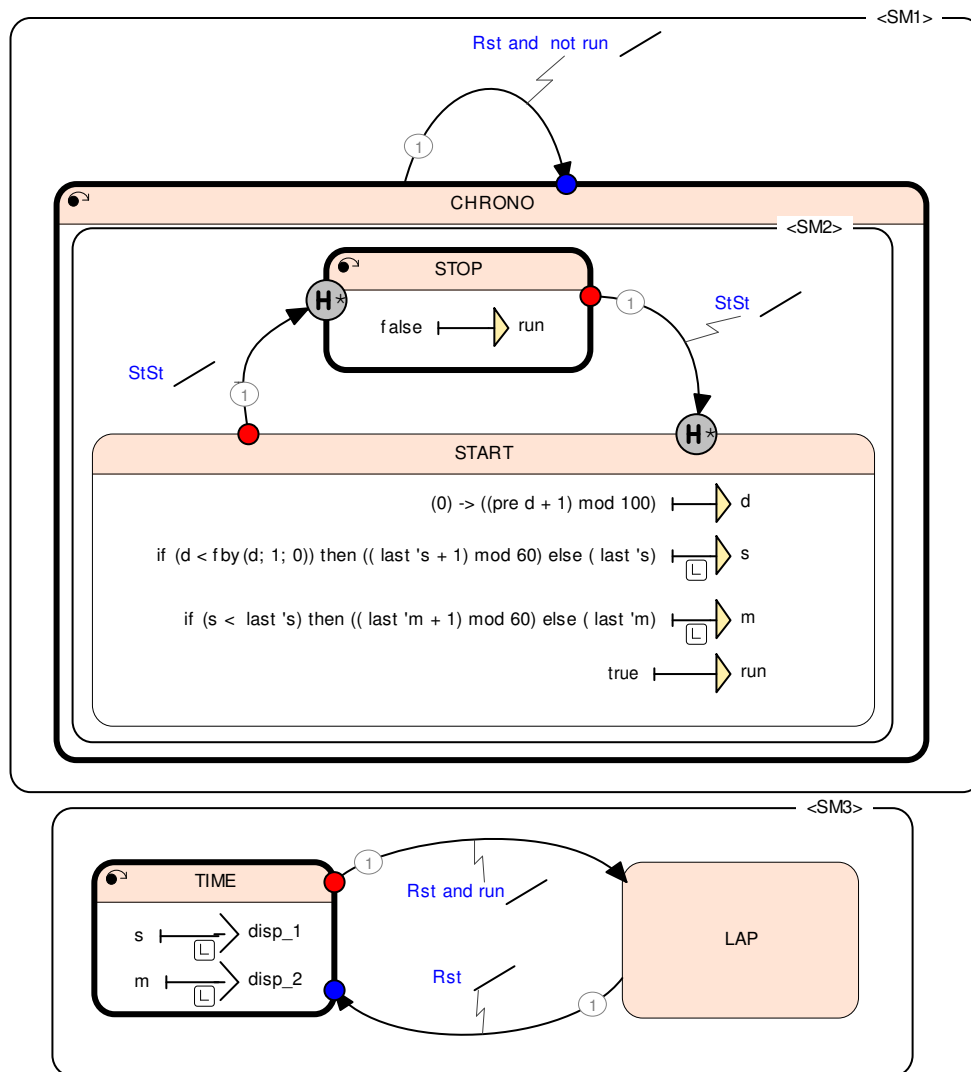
<SM1>

Rst and not run

1

CHRONO

<SM2>

STOP

H*

f alse run

1

StSt

StSt

1

H*

START

(0) -> ((pre d + 1) mod 100) d

if (d < f by (d; 1; 0)) then (( last 's + 1) mod 60) else ( last 's) s

if (s < last 's) then (( last 'm + 1) mod 60) else ( last 'm) m

true run

<SM3>

TIME

1

Rst and run

LAP

s disp_1

m disp_2

Rst

1